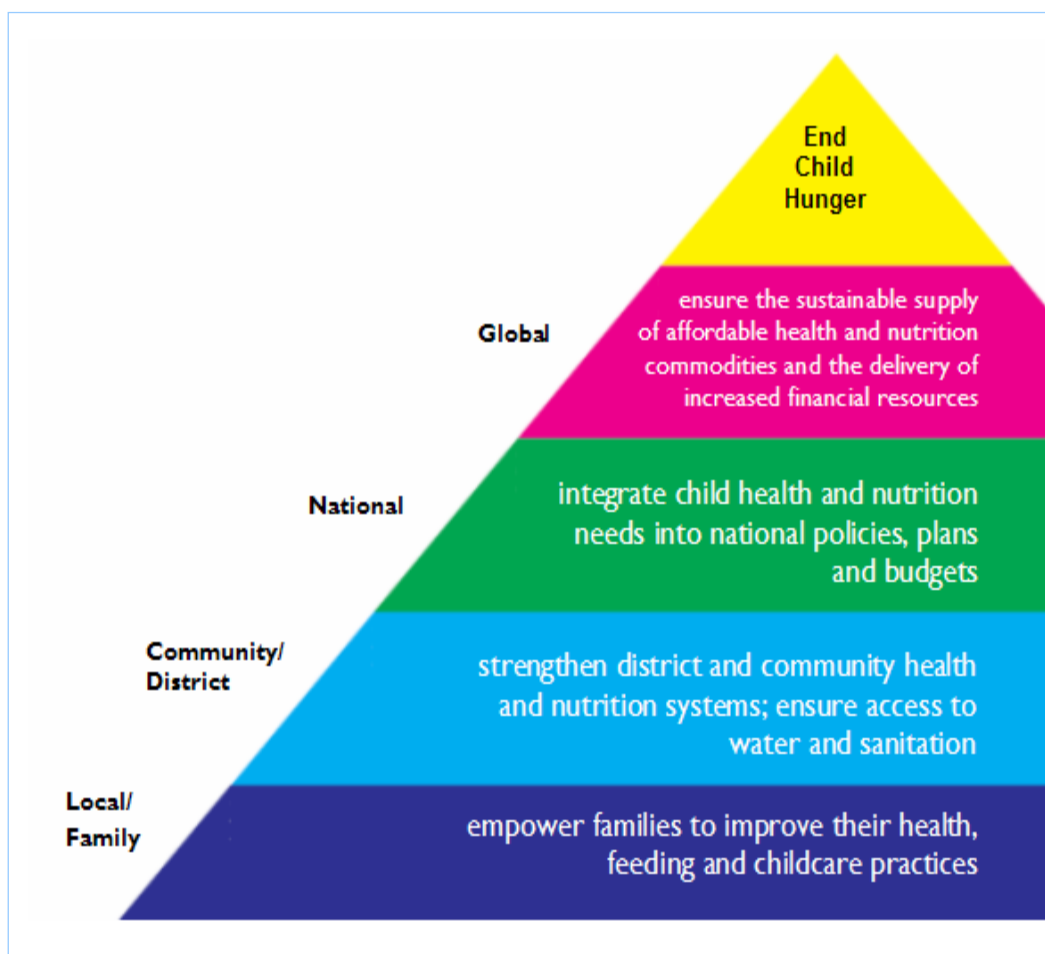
End Child Hunger

Global

ensure the sustainable supply of affordable health and nutrition commodities and the delivery of increased financial resources

National

integrate child health and nutrition needs into national policies, plans and budgets

Community/ District

strengthen district and community health and nutrition systems; ensure access to water and sanitation

Local/ Family

empower families to improve their health, feeding and childcare practices